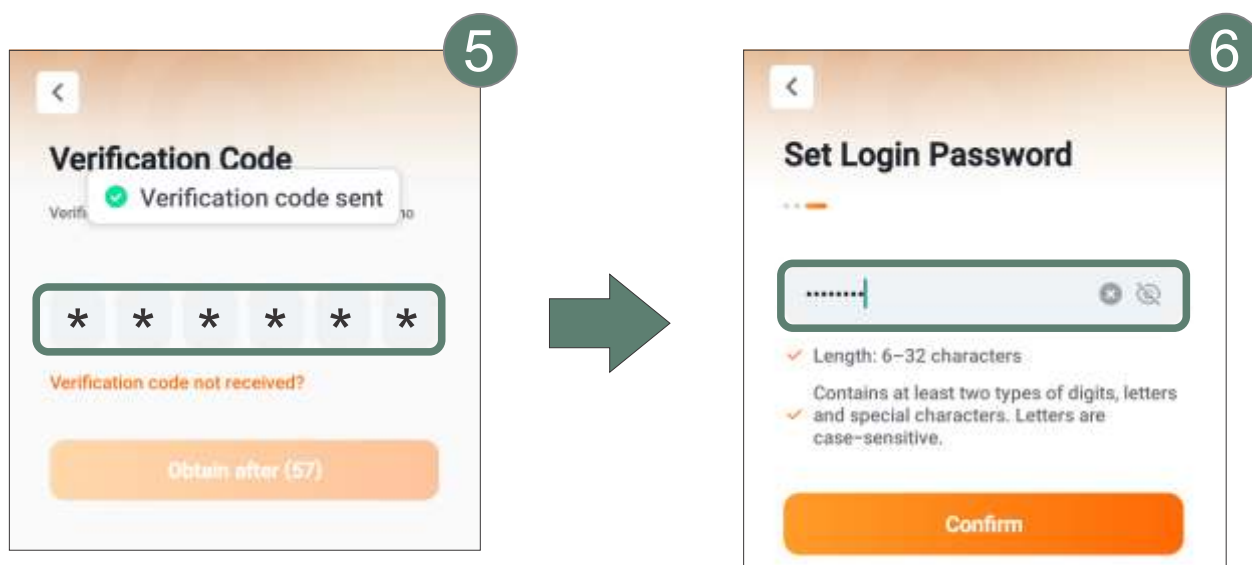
5

<

Verification Code

Verifi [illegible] Verification code sent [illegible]o

* * * * * *

Verification code not received?

Obtain after (57)

6

<

Set Login Password

••••••••

✓ Length: 6–32 characters

✓ Contains at least two types of digits, letters and special characters. Letters are case-sensitive.

Confirm